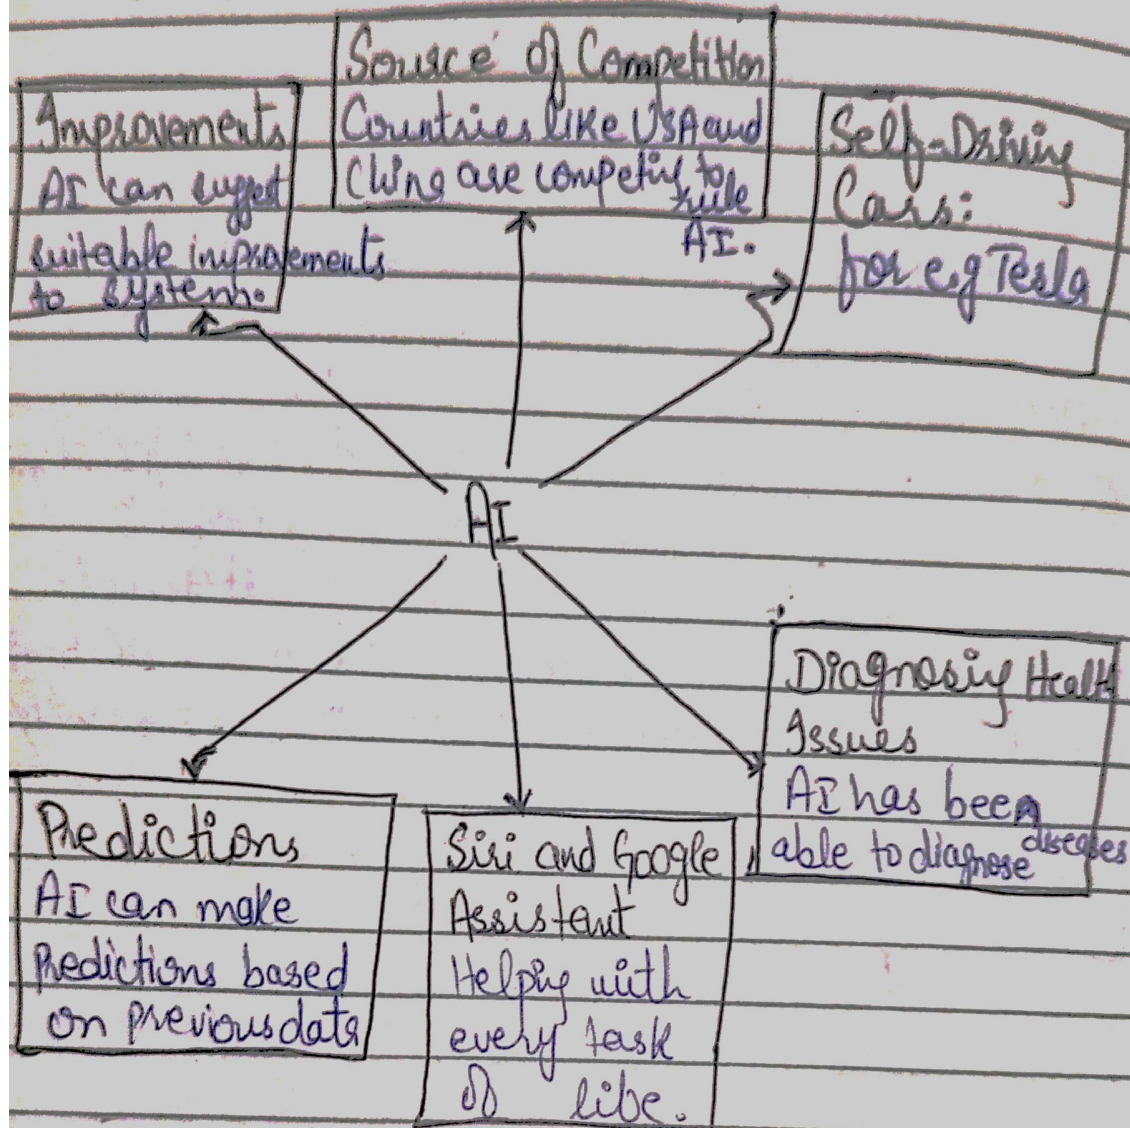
Source of Competition
Countries like USA and China are competing to rule AI.

Improvements
AI can suggest suitable improvements to system.

Self-Driving Cars:
for e.g Tesla

AI

Diagnosing Health Issues
AI has been able to diagnose diseases

Predictions
AI can make predictions based on previous data

Siri and Google Assistant
Helping with every task of life.